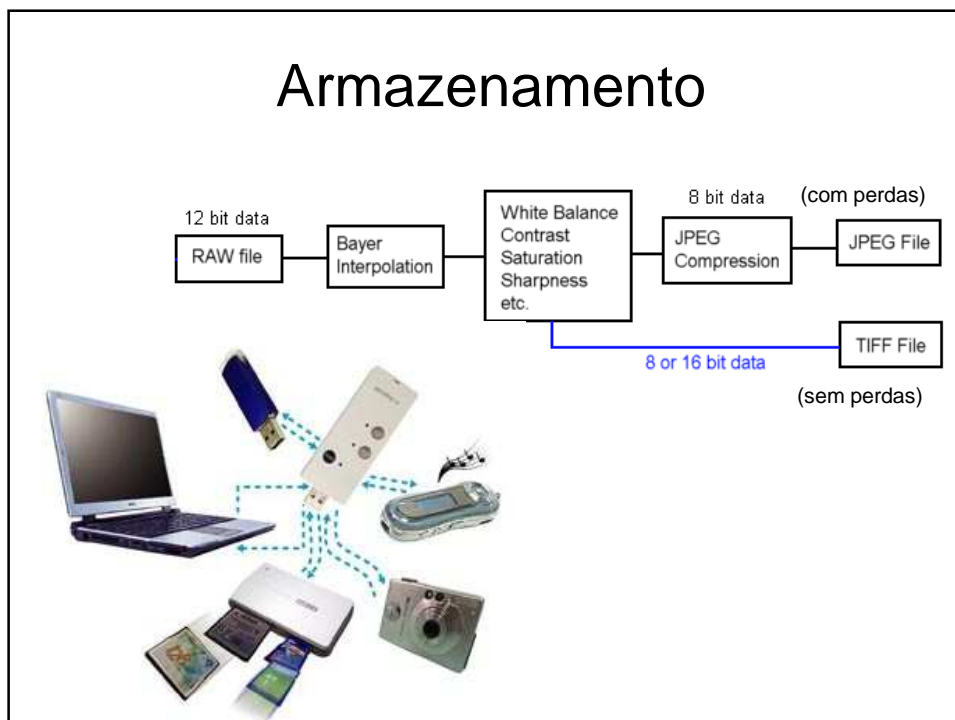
Armazenamento

12 bit data

RAW file

Bayer Interpolation

White Balance
Contrast
Saturation
Sharpness
etc.

8 bit data

JPEG Compression

(com perdas)

JPEG File

8 or 16 bit data

TIFF File

(sem perdas)